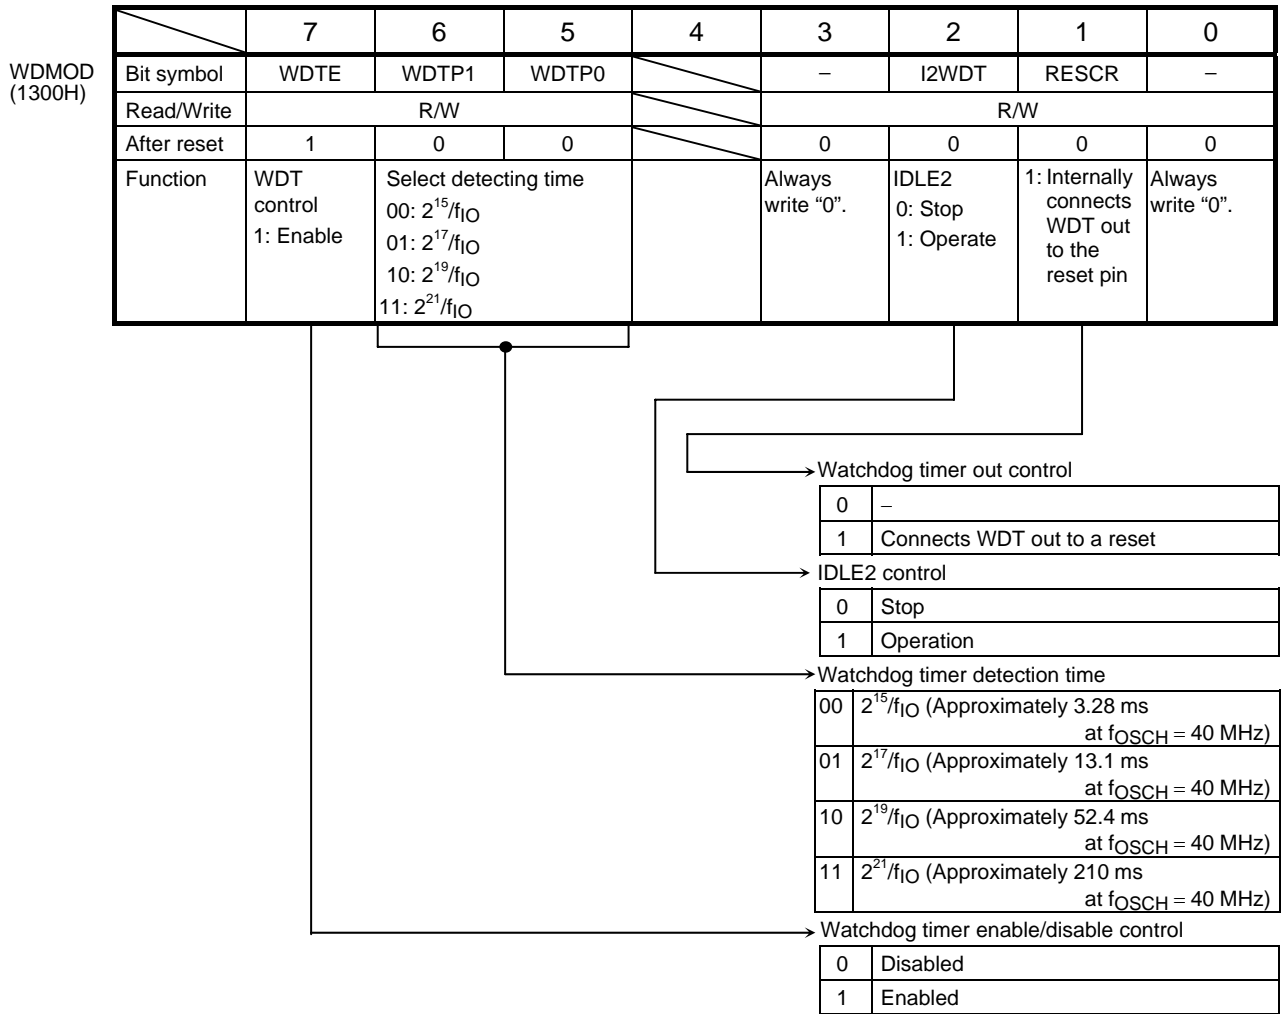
WDMOD (1300H)

|  | 7 | 6 | 5 | 4 | 3 | 2 | 1 | 0 |
|---|---|---|---|---|---|---|---|---|
| Bit symbol | WDTE | WDTP1 | WDTP0 |  | – | I2WDT | RESCR | – |
| Read/Write | R/W | | | | R/W | | | |
| After reset | 1 | 0 | 0 |  | 0 | 0 | 0 | 0 |
| Function | WDT control 1: Enable | Select detecting time 00: $2^{15}/f_{IO}$ 01: $2^{17}/f_{IO}$ 10: $2^{19}/f_{IO}$ 11: $2^{21}/f_{IO}$ | |  | Always write "0". | IDLE2 0: Stop 1: Operate | 1: Internally connects WDT out to the reset pin | Always write "0". |

Watchdog timer out control

| 0 | – |
|---|---|
| 1 | Connects WDT out to a reset |

IDLE2 control

| 0 | Stop |
|---|---|
| 1 | Operation |

Watchdog timer detection time

| 00 | $2^{15}/f_{IO}$ (Approximately 3.28 ms at $f_{OSCH}$ = 40 MHz) |
|---|---|
| 01 | $2^{17}/f_{IO}$ (Approximately 13.1 ms at $f_{OSCH}$ = 40 MHz) |
| 10 | $2^{19}/f_{IO}$ (Approximately 52.4 ms at $f_{OSCH}$ = 40 MHz) |
| 11 | $2^{21}/f_{IO}$ (Approximately 210 ms at $f_{OSCH}$ = 40 MHz) |

Watchdog timer enable/disable control

| 0 | Disabled |
|---|---|
| 1 | Enabled |